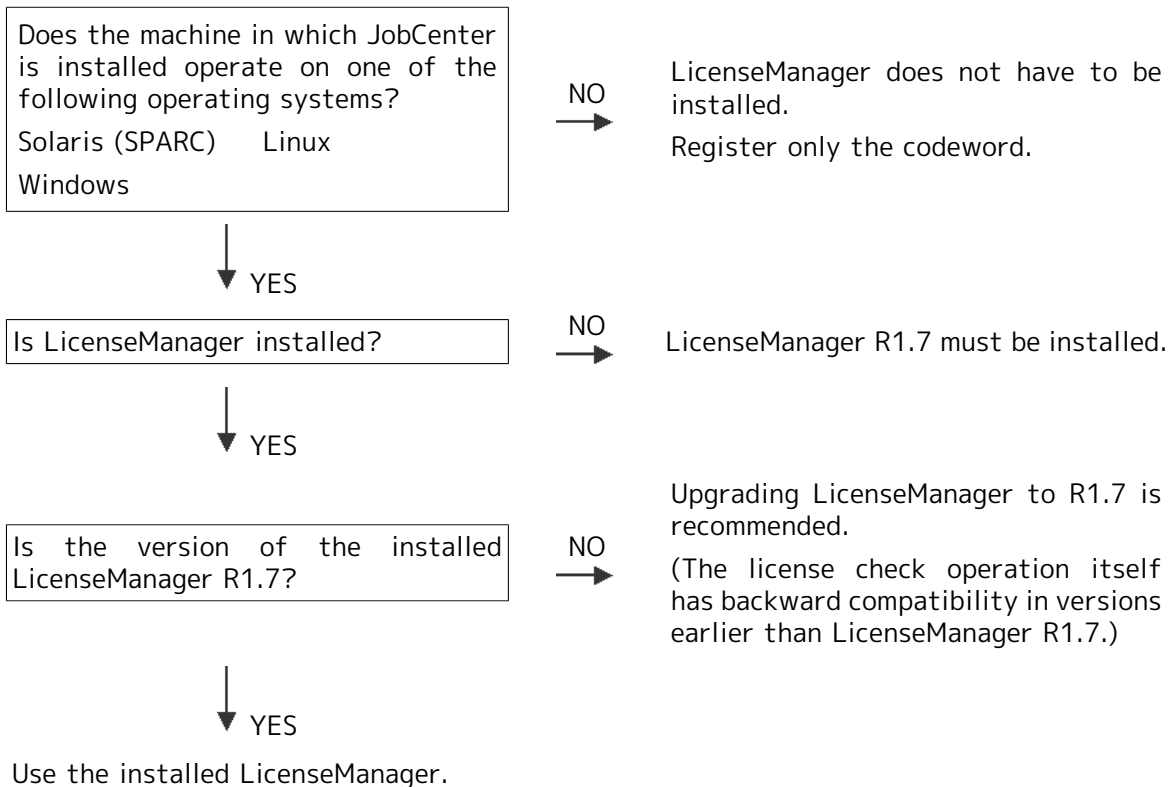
Does the machine in which JobCenter is installed operate on one of the following operating systems?

Solaris (SPARC) Linux

Windows

NO

LicenseManager does not have to be installed.

Register only the codeword.

YES

Is LicenseManager installed?

NO

LicenseManager R1.7 must be installed.

YES

Is the version of the installed LicenseManager R1.7?

NO

Upgrading LicenseManager to R1.7 is recommended.

(The license check operation itself has backward compatibility in versions earlier than LicenseManager R1.7.)

YES

Use the installed LicenseManager.